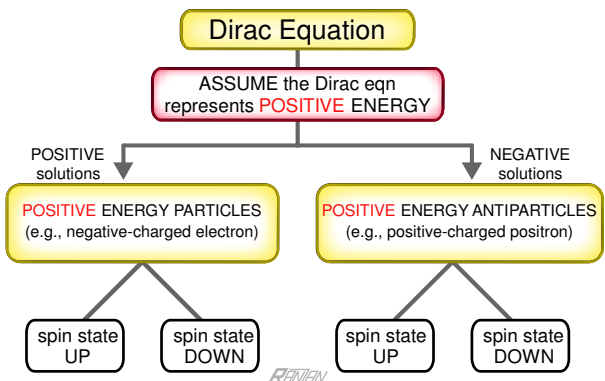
Dirac Equation

ASSUME the Dirac eqn represents POSITIVE ENERGY

POSITIVE solutions

NEGATIVE solutions

POSITIVE ENERGY PARTICLES (e.g., negative-charged electron)

POSITIVE ENERGY ANTIPARTICLES (e.g., positive-charged positron)

spin state UP

spin state DOWN

spin state UP

spin state DOWN

RANTAN